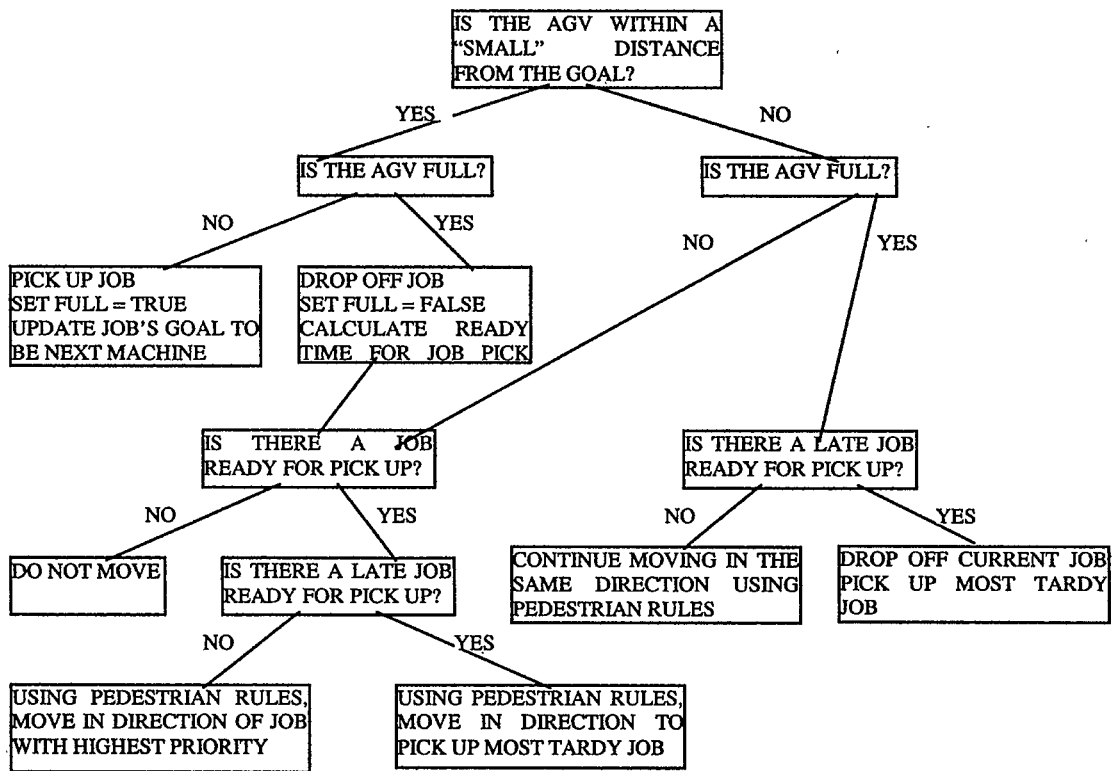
IS THE AGV WITHIN A "SMALL" DISTANCE FROM THE GOAL?

YES

NO

IS THE AGV FULL?

IS THE AGV FULL?

NO

YES

NO

YES

PICK UP JOB
SET FULL = TRUE
UPDATE JOB'S GOAL TO BE NEXT MACHINE

DROP OFF JOB
SET FULL = FALSE
CALCULATE READY TIME FOR JOB PICK

IS THERE A JOB READY FOR PICK UP?

IS THERE A LATE JOB READY FOR PICK UP?

NO

YES

NO

YES

DO NOT MOVE

IS THERE A LATE JOB READY FOR PICK UP?

CONTINUE MOVING IN THE SAME DIRECTION USING PEDESTRIAN RULES

DROP OFF CURRENT JOB
PICK UP MOST TARDY JOB

NO

YES

USING PEDESTRIAN RULES, MOVE IN DIRECTION OF JOB WITH HIGHEST PRIORITY

USING PEDESTRIAN RULES, MOVE IN DIRECTION TO PICK UP MOST TARDY JOB